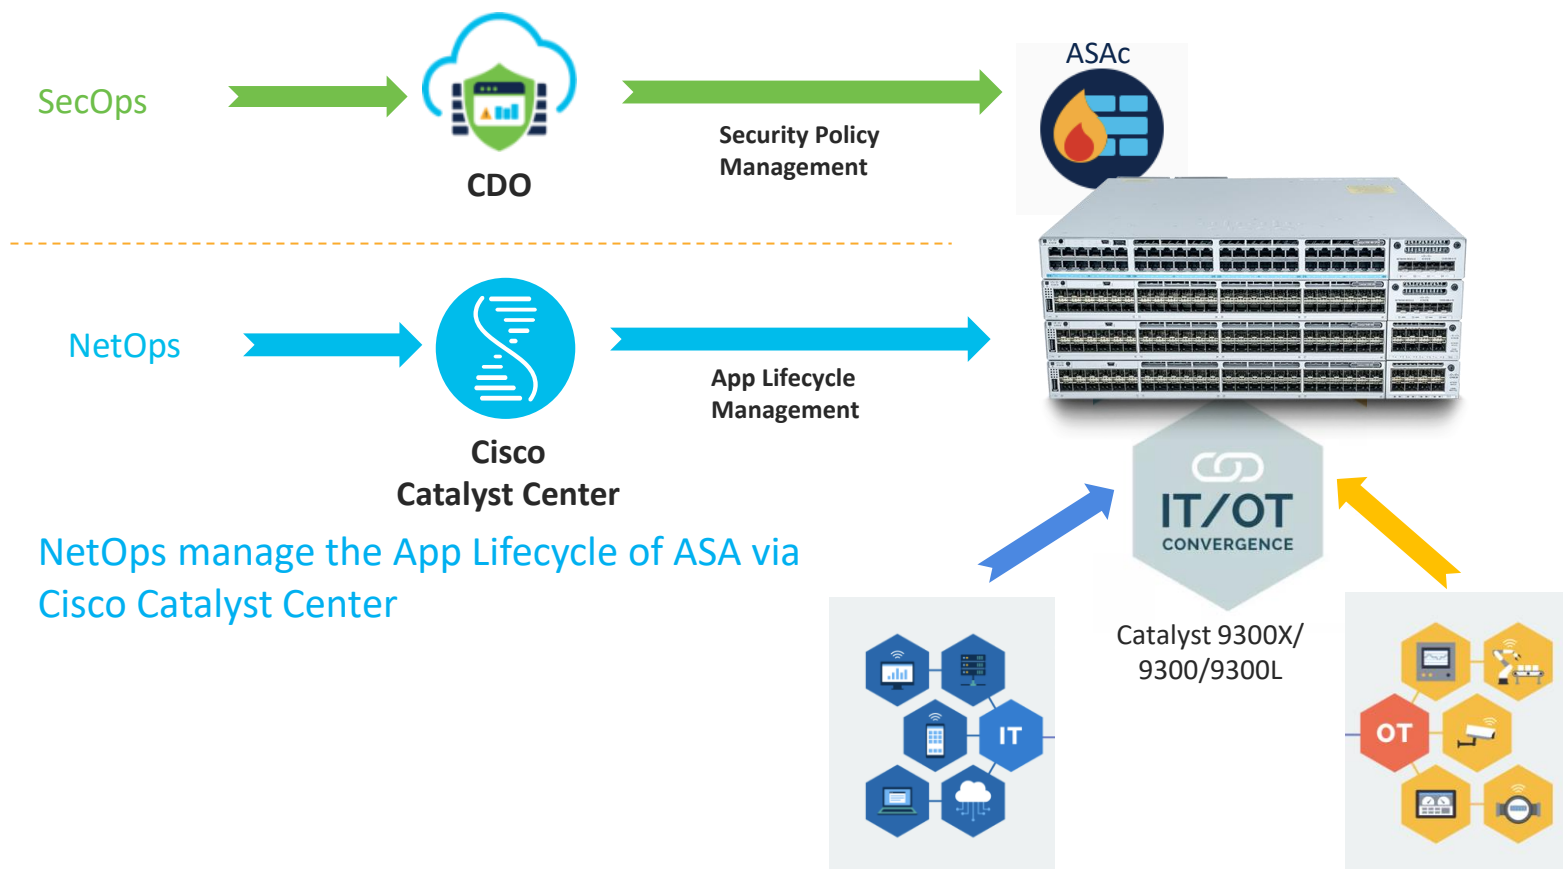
SecOps

CDO

Security Policy Management

ASAc

NetOps

Cisco Catalyst Center

App Lifecycle Management

IT/OT CONVERGENCE

Catalyst 9300X/ 9300/9300L

NetOps manage the App Lifecycle of ASA via Cisco Catalyst Center

IT

OT